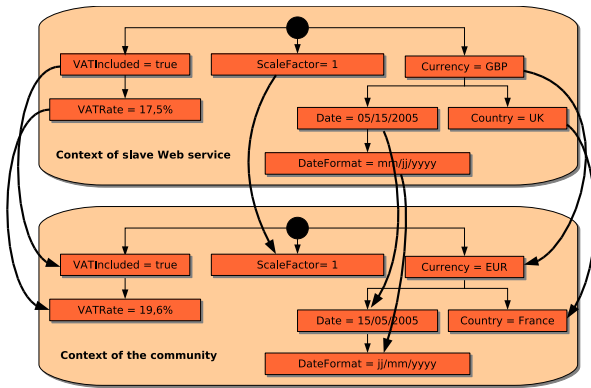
VATIncluded = true

ScaleFactor= 1

Currency = GBP

VATRate = 17,5%

Date = 05/15/2005

Country = UK

Context of slave Web service

DateFormat = mm/jj/yyyy

VATIncluded = true

ScaleFactor= 1

Currency = EUR

VATRate = 19,6%

Date = 15/05/2005

Country = France

Context of the community

DateFormat = jj/mm/yyyy